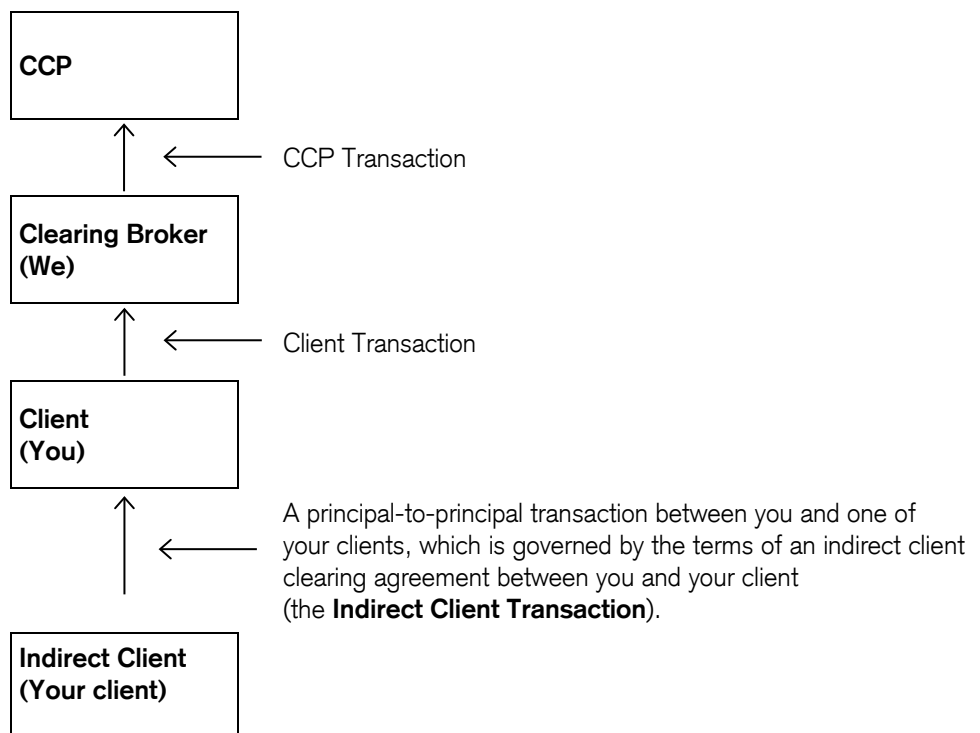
CCP

CCP Transaction

Clearing Broker
(We)

Client Transaction

Client
(You)

A principal-to-principal transaction between you and one of your clients, which is governed by the terms of an indirect client clearing agreement between you and your client (the **Indirect Client Transaction**).

Indirect Client
(Your client)